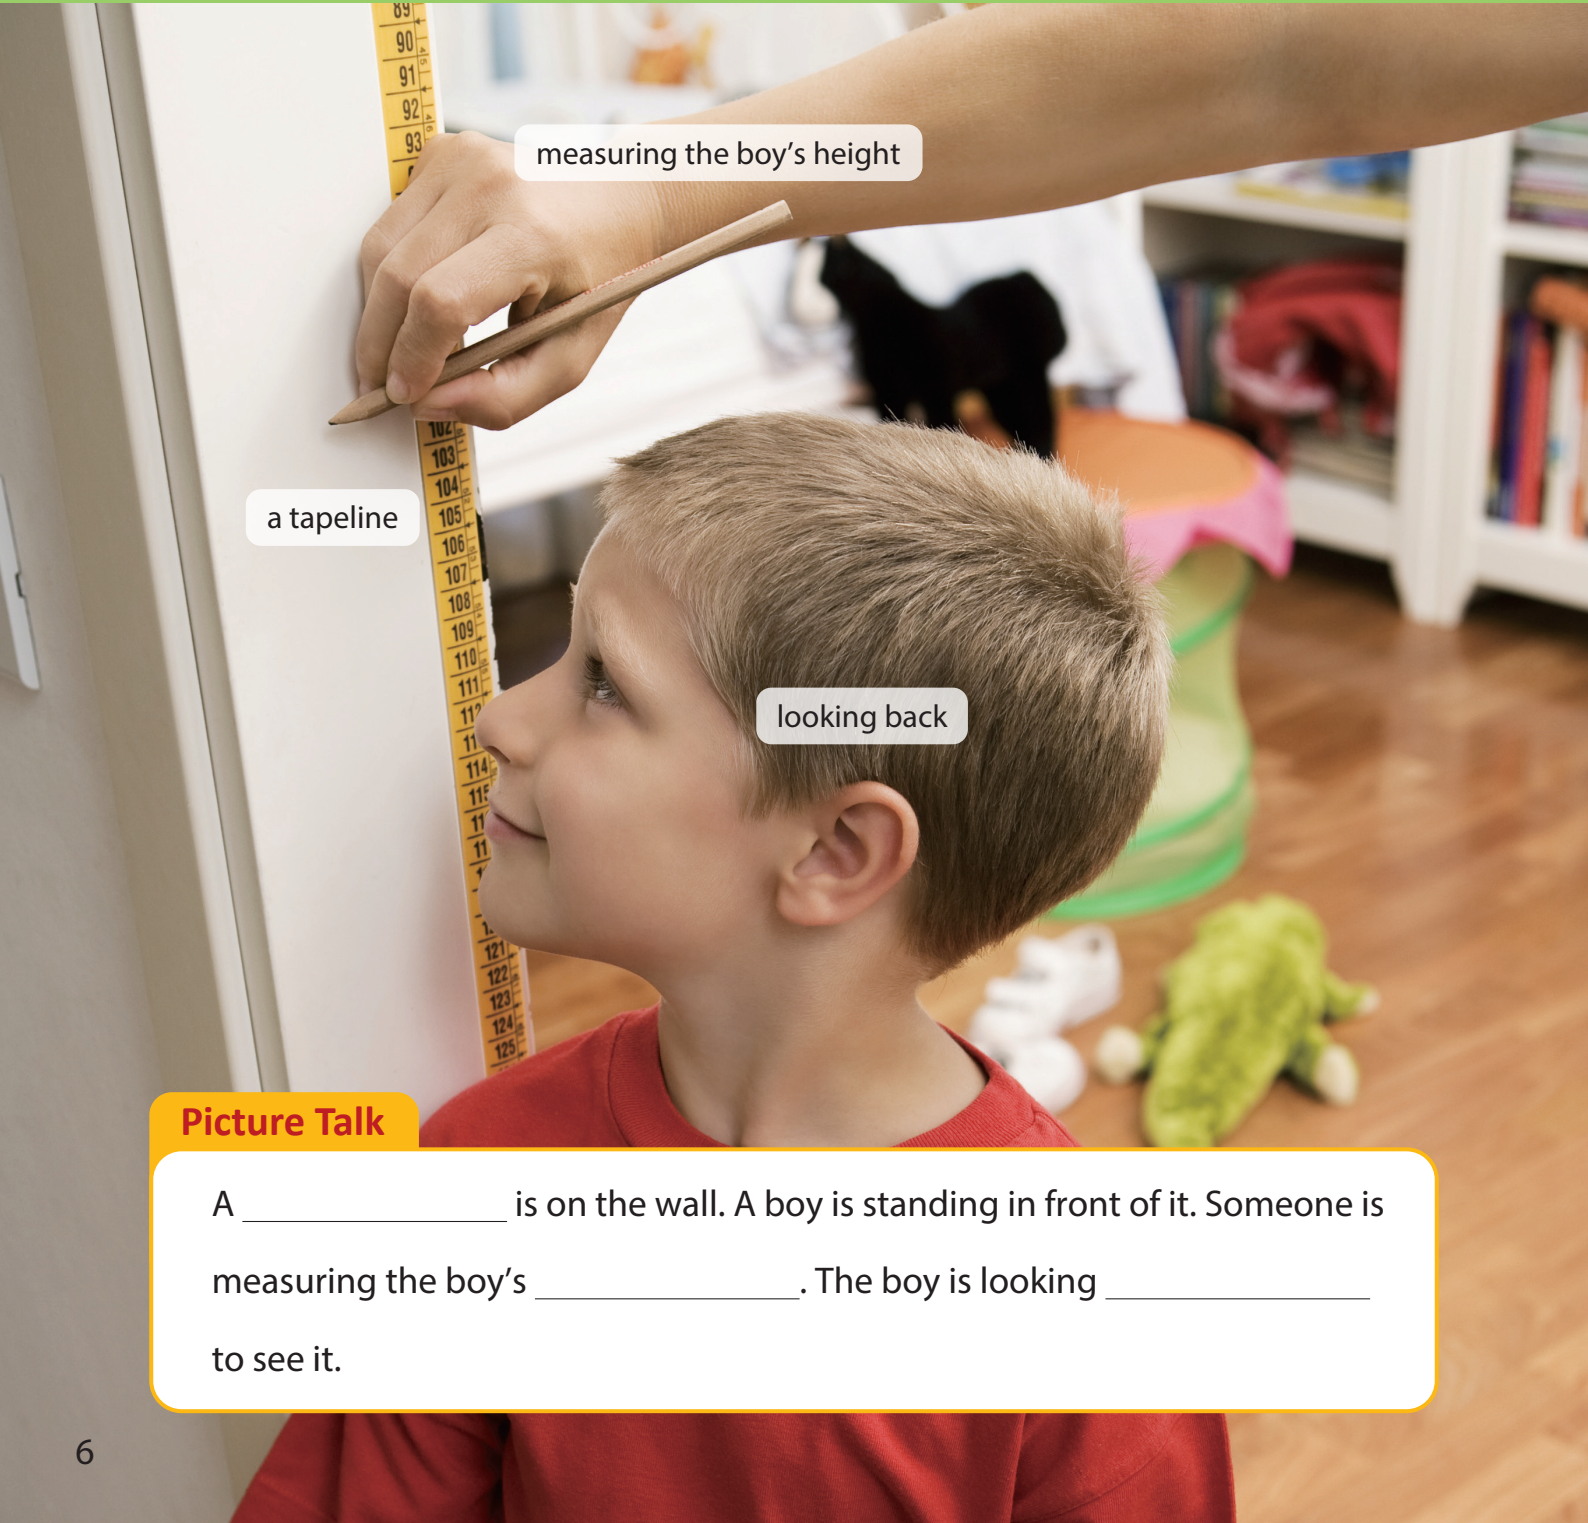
89
90
91
92
93

measuring the boy's height

102
103
104
105
106
107
108
109
110
111
11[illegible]
11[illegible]
114
115
11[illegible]
11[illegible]
121
122
123
124
125

a tapeline

looking back

Picture Talk

A ______________ is on the wall. A boy is standing in front of it. Someone is measuring the boy's ______________. The boy is looking ______________ to see it.

6